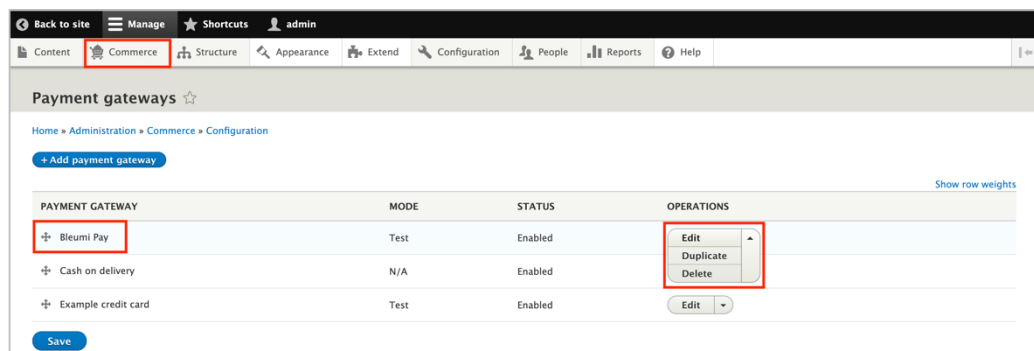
Back to site Manage Shortcuts admin

Content Commerce Structure Appearance Extend Configuration People Reports Help

Payment gateways ☆

Home » Administration » Commerce » Configuration

+ Add payment gateway

Show row weights

| PAYMENT GATEWAY | MODE | STATUS | OPERATIONS |
|---|---|---|---|
| Bleumi Pay | Test | Enabled | Edit Duplicate Delete |
| Cash on delivery | N/A | Enabled | |
| Example credit card | Test | Enabled | Edit |

Save